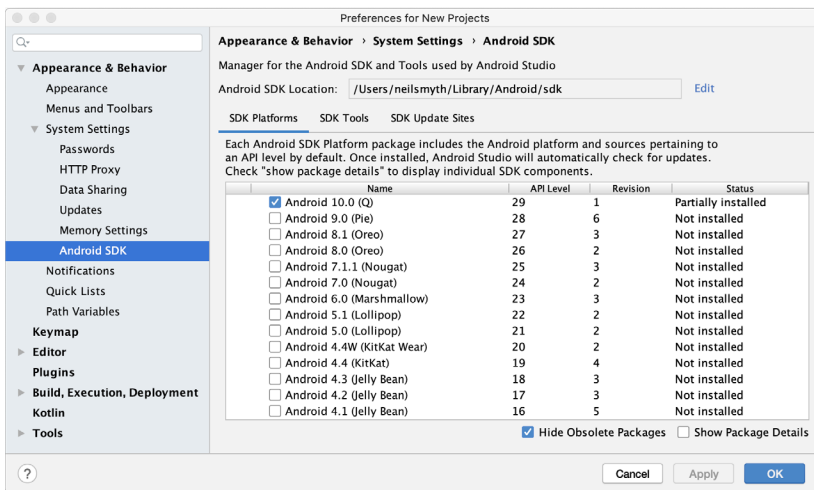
Preferences for New Projects

Appearance & Behavior
Appearance
Menus and Toolbars
System Settings
Passwords
HTTP Proxy
Data Sharing
Updates
Memory Settings
Android SDK
Notifications
Quick Lists
Path Variables
Keymap
Editor
Plugins
Build, Execution, Deployment
Kotlin
Tools

Appearance & Behavior › System Settings › Android SDK

Manager for the Android SDK and Tools used by Android Studio

Android SDK Location: /Users/neilsmyth/Library/Android/sdk Edit

SDK Platforms SDK Tools SDK Update Sites

Each Android SDK Platform package includes the Android platform and sources pertaining to an API level by default. Once installed, Android Studio will automatically check for updates. Check "show package details" to display individual SDK components.

| Name | API Level | Revision | Status |
|---|---|---|---|
| Android 10.0 (Q) | 29 | 1 | Partially installed |
| Android 9.0 (Pie) | 28 | 6 | Not installed |
| Android 8.1 (Oreo) | 27 | 3 | Not installed |
| Android 8.0 (Oreo) | 26 | 2 | Not installed |
| Android 7.1.1 (Nougat) | 25 | 3 | Not installed |
| Android 7.0 (Nougat) | 24 | 2 | Not installed |
| Android 6.0 (Marshmallow) | 23 | 3 | Not installed |
| Android 5.1 (Lollipop) | 22 | 2 | Not installed |
| Android 5.0 (Lollipop) | 21 | 2 | Not installed |
| Android 4.4W (KitKat Wear) | 20 | 2 | Not installed |
| Android 4.4 (KitKat) | 19 | 4 | Not installed |
| Android 4.3 (Jelly Bean) | 18 | 3 | Not installed |
| Android 4.2 (Jelly Bean) | 17 | 3 | Not installed |
| Android 4.1 (Jelly Bean) | 16 | 5 | Not installed |

Hide Obsolete Packages Show Package Details

? Cancel Apply OK